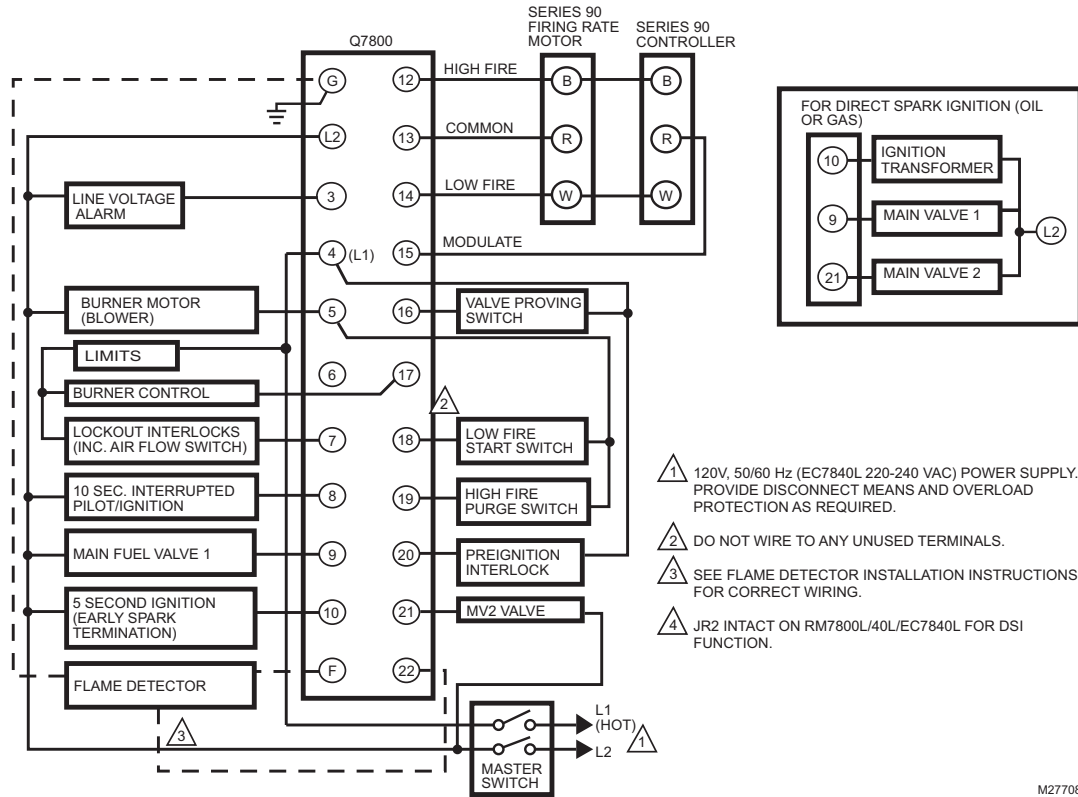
SERIES 90 FIRING RATE MOTOR

SERIES 90 CONTROLLER

Q7800

G
12
HIGH FIRE
B
B

L2
13
COMMON
R
R

LINE VOLTAGE ALARM
3
14
LOW FIRE
W
W

4 (L1)
15
MODULATE

BURNER MOTOR (BLOWER)
5
16
VALVE PROVING SWITCH

LIMITS

6
17
BURNER CONTROL

2

LOCKOUT INTERLOCKS (INC. AIR FLOW SWITCH)
7
18
LOW FIRE START SWITCH

10 SEC. INTERRUPTED PILOT/IGNITION
8
19
HIGH FIRE PURGE SWITCH

MAIN FUEL VALVE 1
9
20
PREIGNITION INTERLOCK

5 SECOND IGNITION (EARLY SPARK TERMINATION)
10
21
MV2 VALVE

F
22
FLAME DETECTOR

3

L1 (HOT)
1
L2
MASTER SWITCH

FOR DIRECT SPARK IGNITION (OIL OR GAS)

10
IGNITION TRANSFORMER
9
MAIN VALVE 1
21
MAIN VALVE 2
L2

1 120V, 50/60 Hz (EC7840L 220-240 VAC) POWER SUPPLY. PROVIDE DISCONNECT MEANS AND OVERLOAD PROTECTION AS REQUIRED.

2 DO NOT WIRE TO ANY UNUSED TERMINALS.

3 SEE FLAME DETECTOR INSTALLATION INSTRUCTIONS FOR CORRECT WIRING.

4 JR2 INTACT ON RM7800L/40L/EC7840L FOR DSI FUNCTION.

M27708